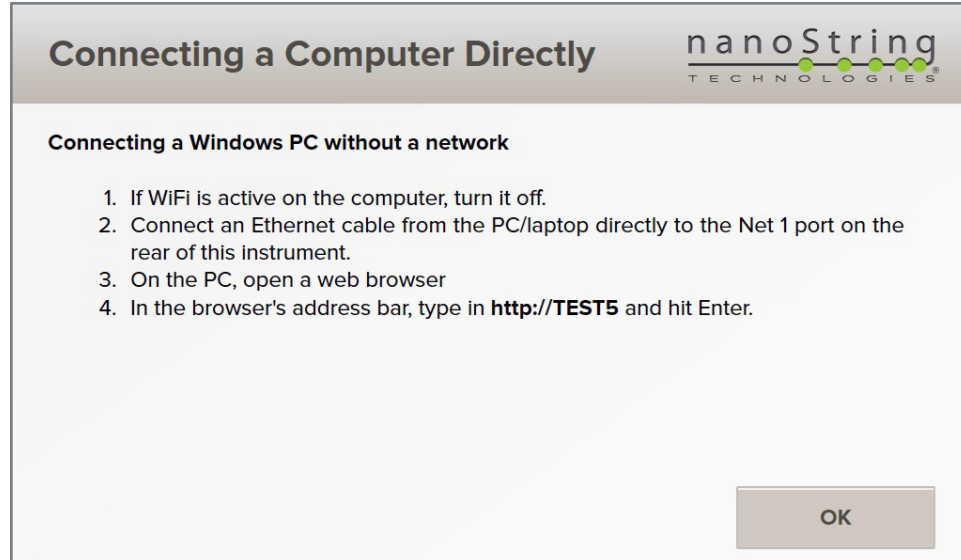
Connecting a Computer Directly

nanoString TECHNOLOGIES®

Connecting a Windows PC without a network

1. If WiFi is active on the computer, turn it off.
2. Connect an Ethernet cable from the PC/laptop directly to the Net 1 port on the rear of this instrument.
3. On the PC, open a web browser
4. In the browser's address bar, type in **http://TEST5** and hit Enter.

OK